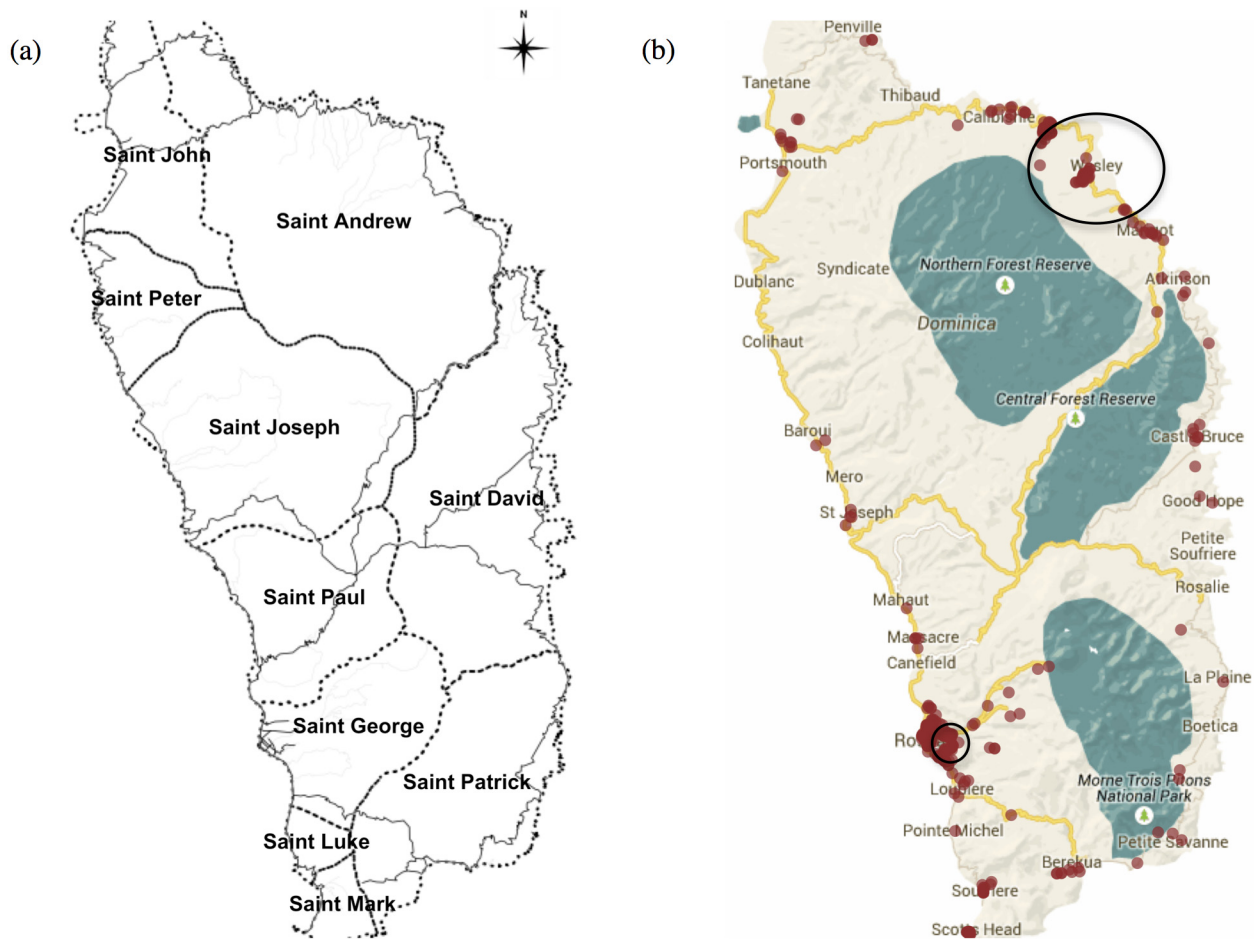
(a)

N

Saint John

Saint Andrew

Saint Peter

Saint Joseph

Saint David

Saint Paul

Saint George

Saint Patrick

Saint Luke

Saint Mark

(b)

Penville

Tanetane

Thibaud

Calibishie

Portsmouth

Wesley

Marigot

Syndicate

Northern Forest Reserve

Dublanc

Atkinson

Dominica

Colihaut

Central Forest Reserve

Barouí

Castle Bruce

Mero

Good Hope

St Joseph

Petite Soufriere

Rosalie

Mahaut

Massacre

Canefield

La Plaine

Boetica

Ro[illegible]

Morne Trois Pitons National Park

Loubiere

Pointe Michel

Petite Savanne

Berekua

Soufriere

Scotts Head